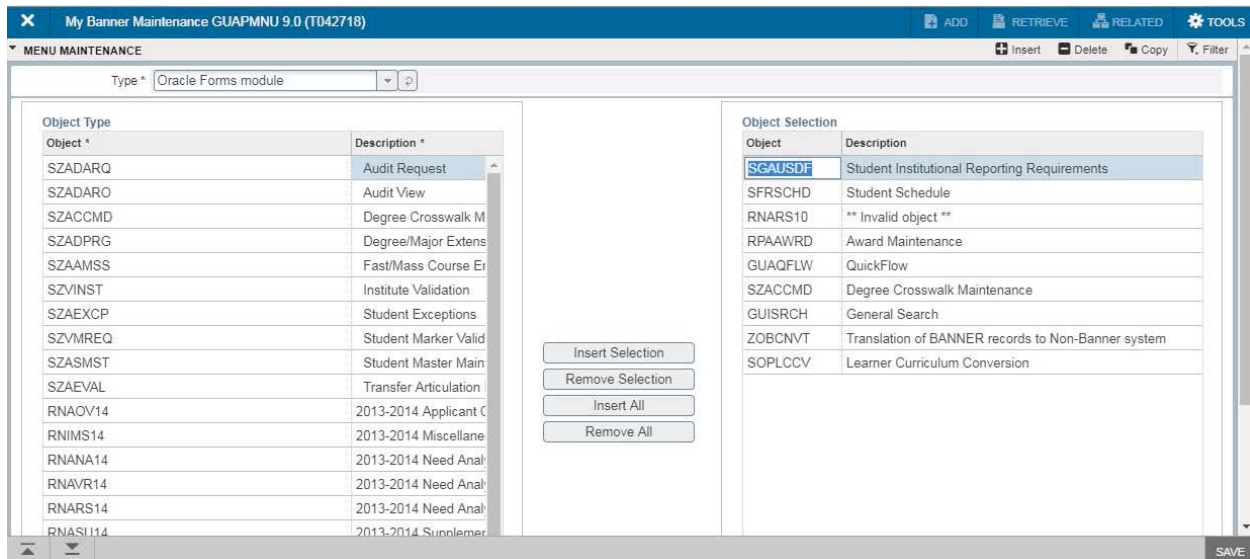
My Banner Maintenance GUAPMNU 9.0 (T042718)

ADD RETRIEVE RELATED TOOLS

MENU MAINTENANCE

Insert Delete Copy Filter

Type * Oracle Forms module

Object Type

| Object * | Description * |
|---|---|
| SZADARQ | Audit Request |
| SZADARO | Audit View |
| SZACCMD | Degree Crosswalk M |
| SZADPRG | Degree/Major Extens |
| SZAAMSS | Fast/Mass Course Er |
| SZVINST | Institute Validation |
| SZAEXCP | Student Exceptions |
| SZVMREQ | Student Marker Valid |
| SZASMST | Student Master Main |
| SZAEVAL | Transfer Articulation |
| RNAOV14 | 2013-2014 Applicant C |
| RNIMS14 | 2013-2014 Miscellane |
| RNANA14 | 2013-2014 Need Anal |
| RNAVR14 | 2013-2014 Need Anal |
| RNARS14 | 2013-2014 Need Anal |
| RNASU14 | 2013-2014 Supplemer |

Insert Selection
Remove Selection
Insert All
Remove All

Object Selection

| Object | Description |
|---|---|
| SGAUSDF | Student Institutional Reporting Requirements |
| SFRSCHD | Student Schedule |
| RNARS10 | ** Invalid object ** |
| RPAAWRD | Award Maintenance |
| GUAQFLW | QuickFlow |
| SZACCMD | Degree Crosswalk Maintenance |
| GUISRCH | General Search |
| ZOBCNVT | Translation of BANNER records to Non-Banner system |
| SOPLCCV | Learner Curriculum Conversion |

SAVE